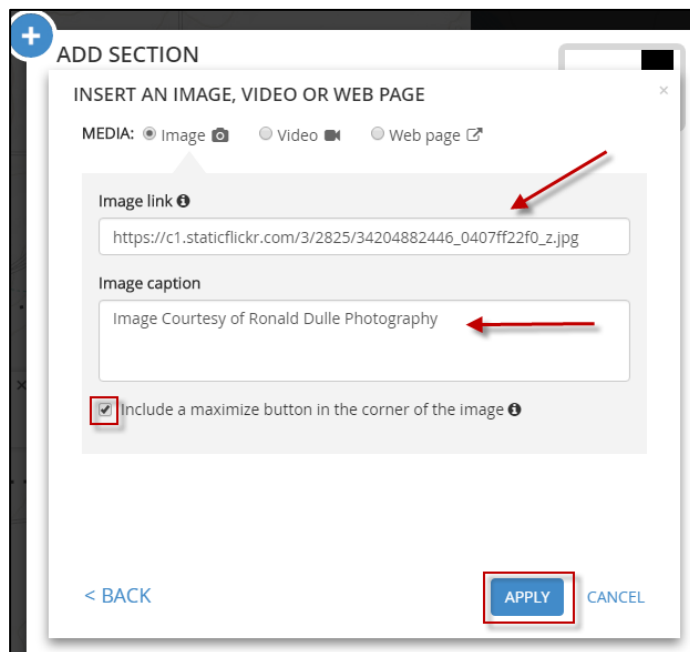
ADD SECTION

INSERT AN IMAGE, VIDEO OR WEB PAGE

×

MEDIA: Image Video Web page

Image link

https://c1.staticflickr.com/3/2825/34204882446_0407ff22f0_z.jpg

Image caption

Image Courtesy of Ronald Dulle Photography

Include a maximize button in the corner of the image

< BACK

APPLY

CANCEL